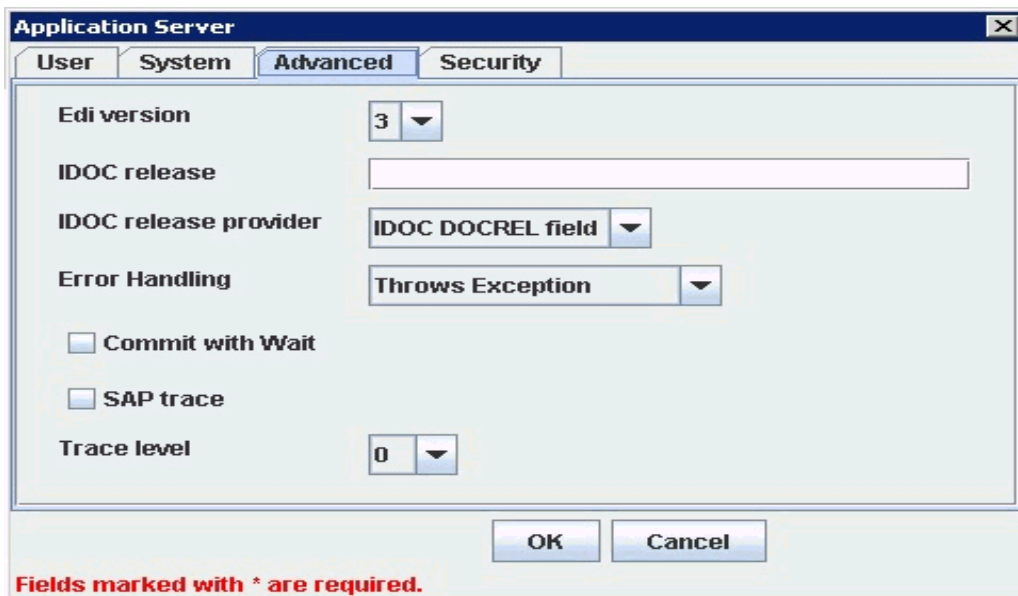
Application Server

User | System | Advanced | Security

Edi version
3

IDOC release

IDOC release provider
IDOC DOCREL field

Error Handling
Throws Exception

Commit with Wait

SAP trace

Trace level
0

OK
Cancel

Fields marked with * are required.